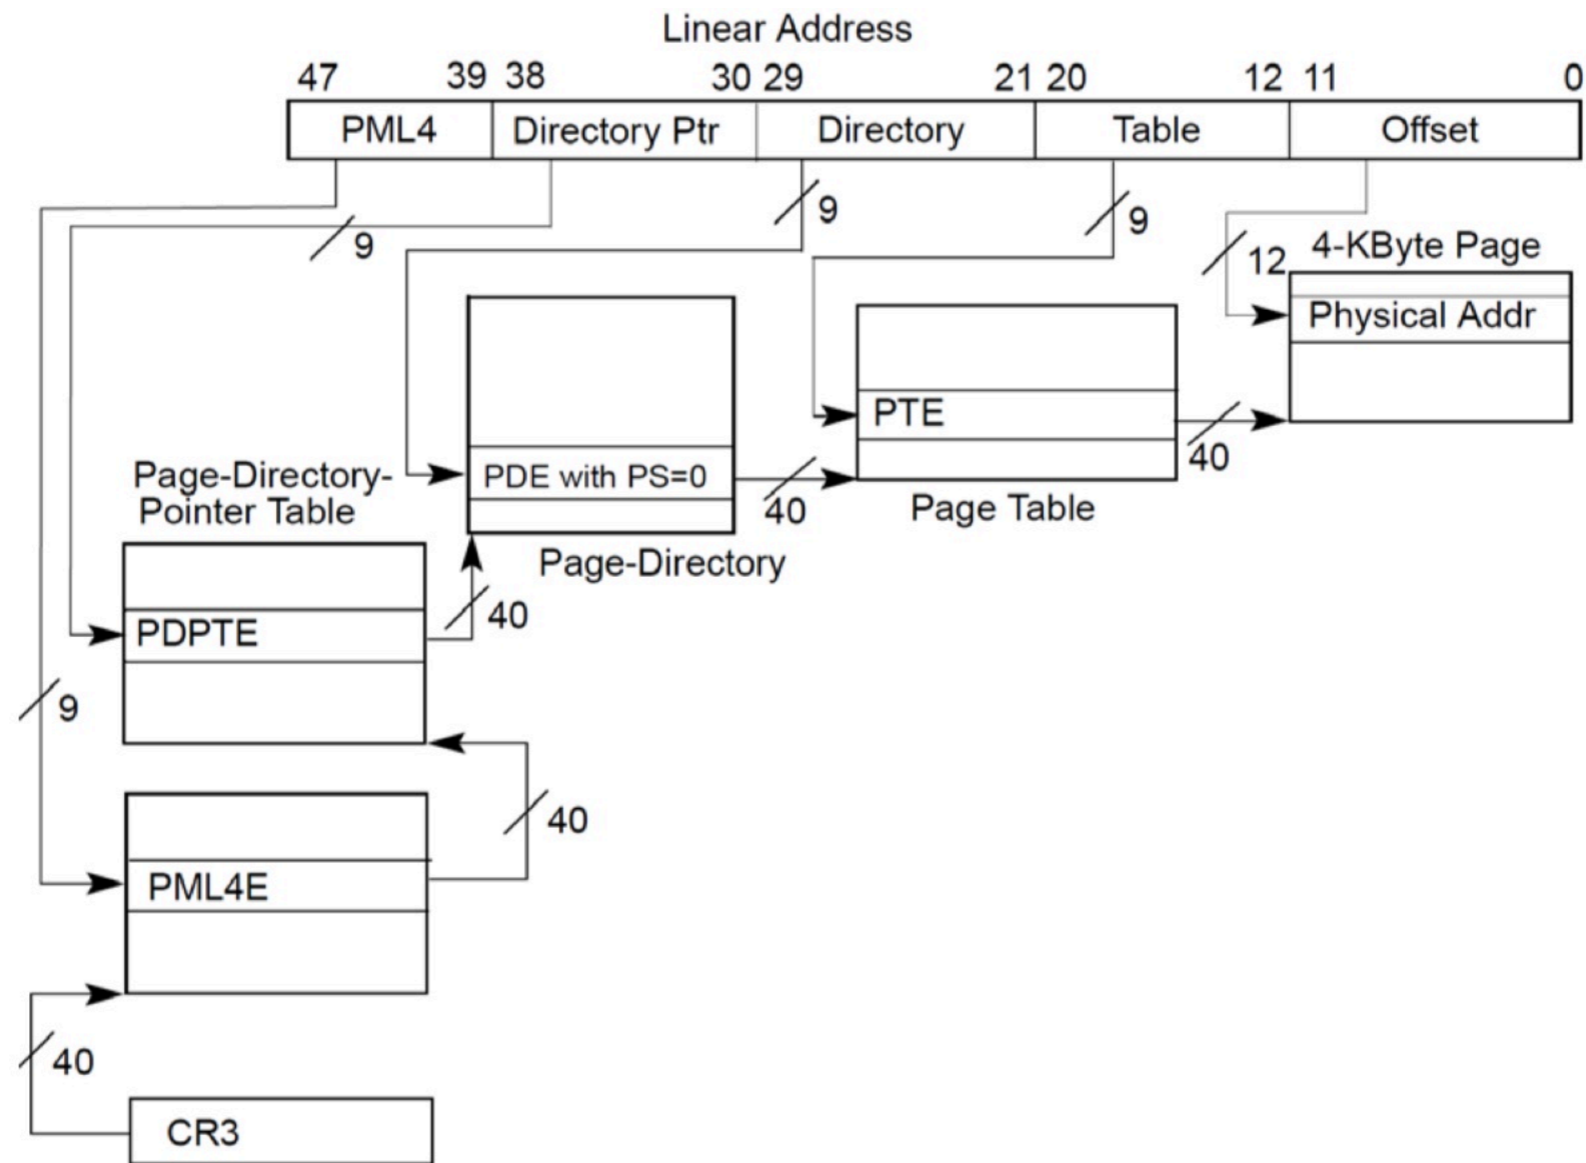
Linear Address

47 39 38 30 29 21 20 12 11 0

| PML4 | Directory Ptr | Directory | Table | Offset |
|---|---|---|---|---|

9
9
9
12
4-KByte Page
Physical Addr
PTE
40
Page Table
PDE with PS=0
40
Page-Directory
Page-Directory-Pointer Table
PDPTE
40
9
40
PML4E
40
CR3